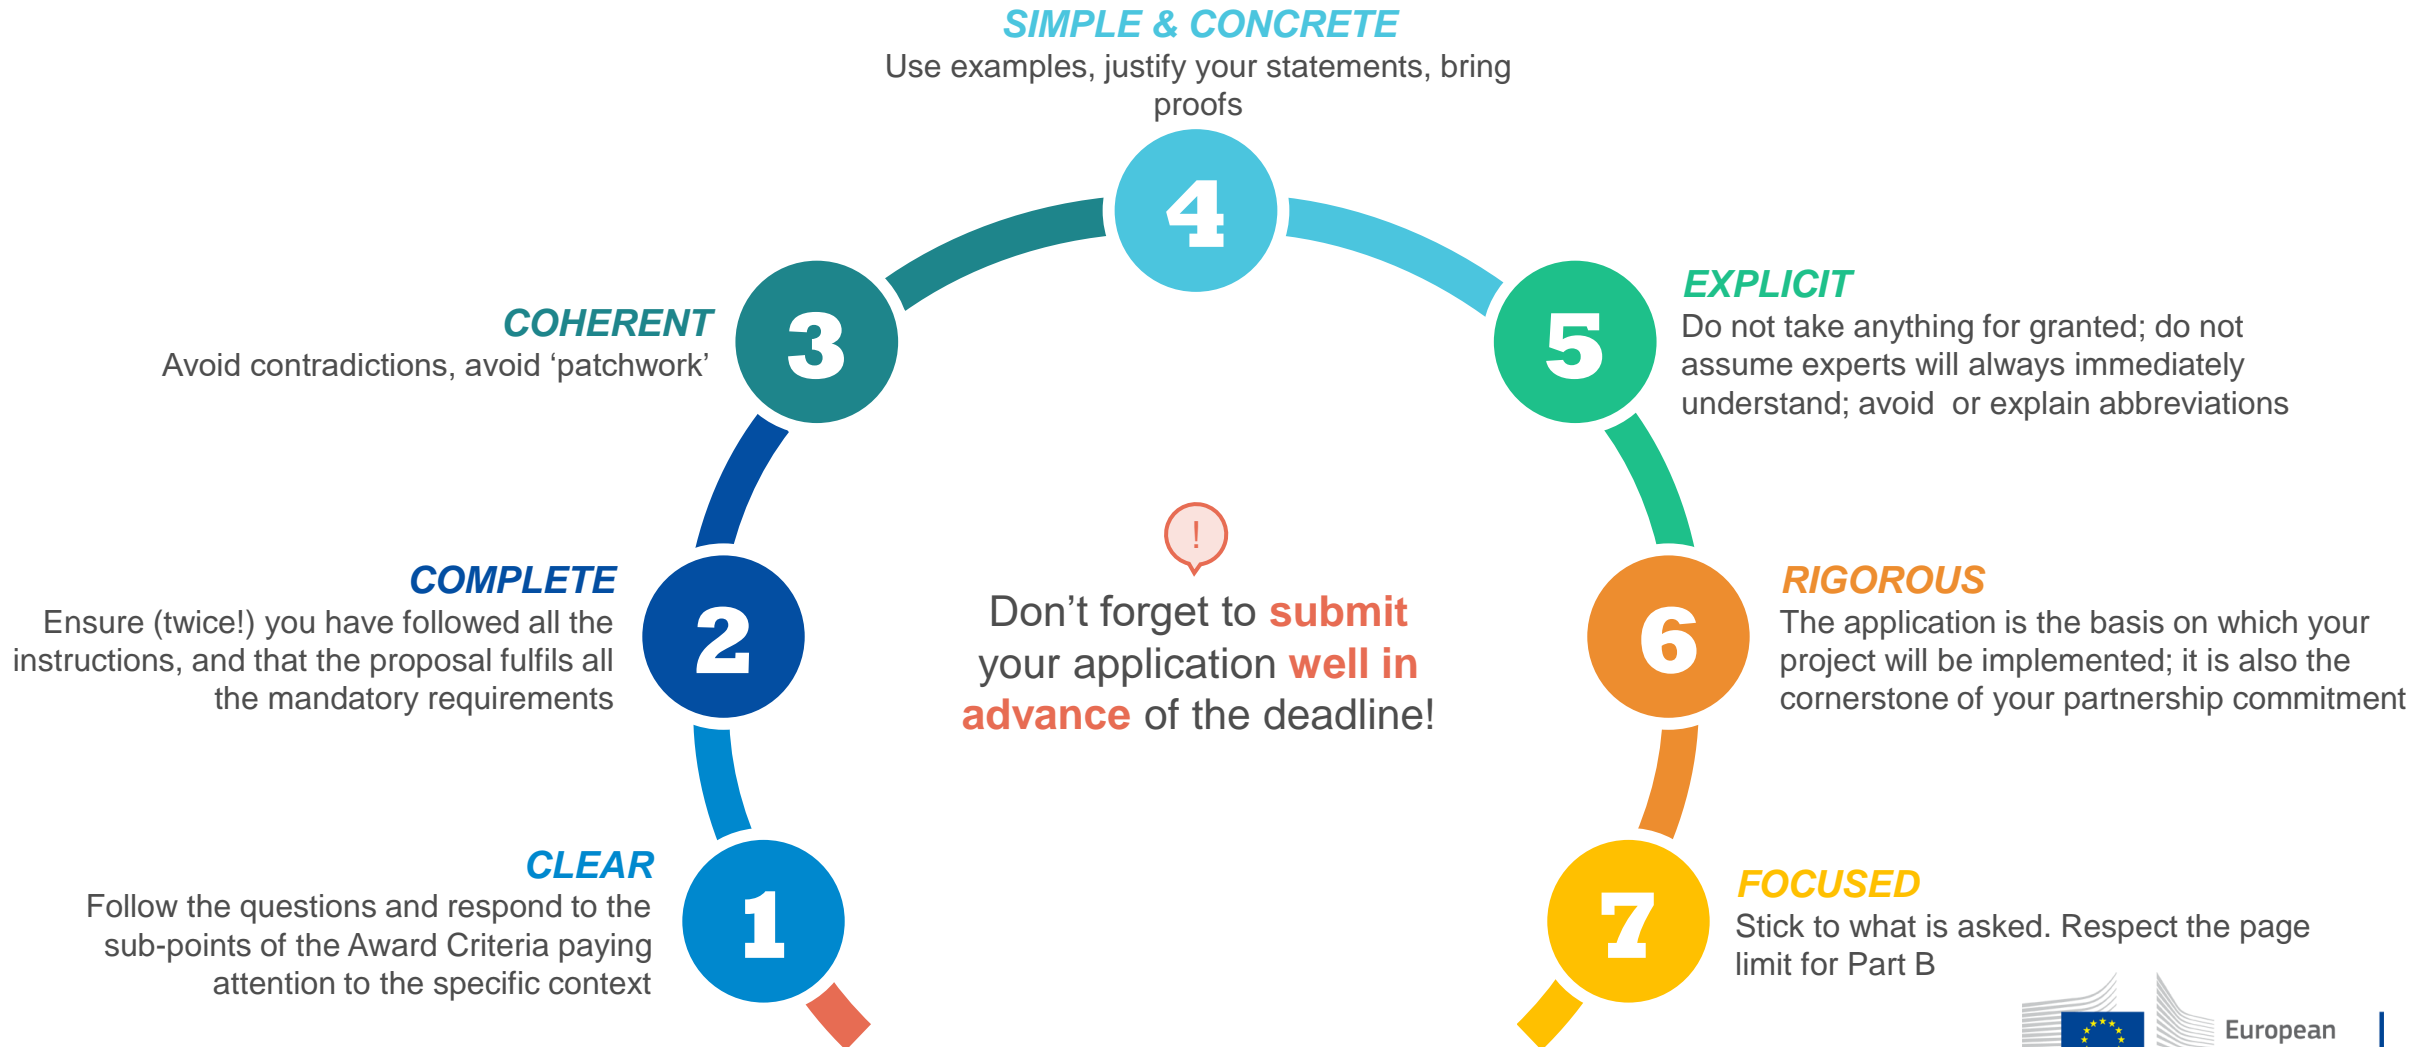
SIMPLE & CONCRETE
Use examples, justify your statements, bring proofs

4

COHERENT
Avoid contradictions, avoid ‘patchwork’

3

EXPLICIT
Do not take anything for granted; do not assume experts will always immediately understand; avoid or explain abbreviations

5

COMPLETE
Ensure (twice!) you have followed all the instructions, and that the proposal fulfils all the mandatory requirements

2

!

Don’t forget to submit your application well in advance of the deadline!

RIGOROUS
The application is the basis on which your project will be implemented; it is also the cornerstone of your partnership commitment

6

CLEAR
Follow the questions and respond to the sub-points of the Award Criteria paying attention to the specific context

1

FOCUSED
Stick to what is asked. Respect the page limit for Part B

7

European